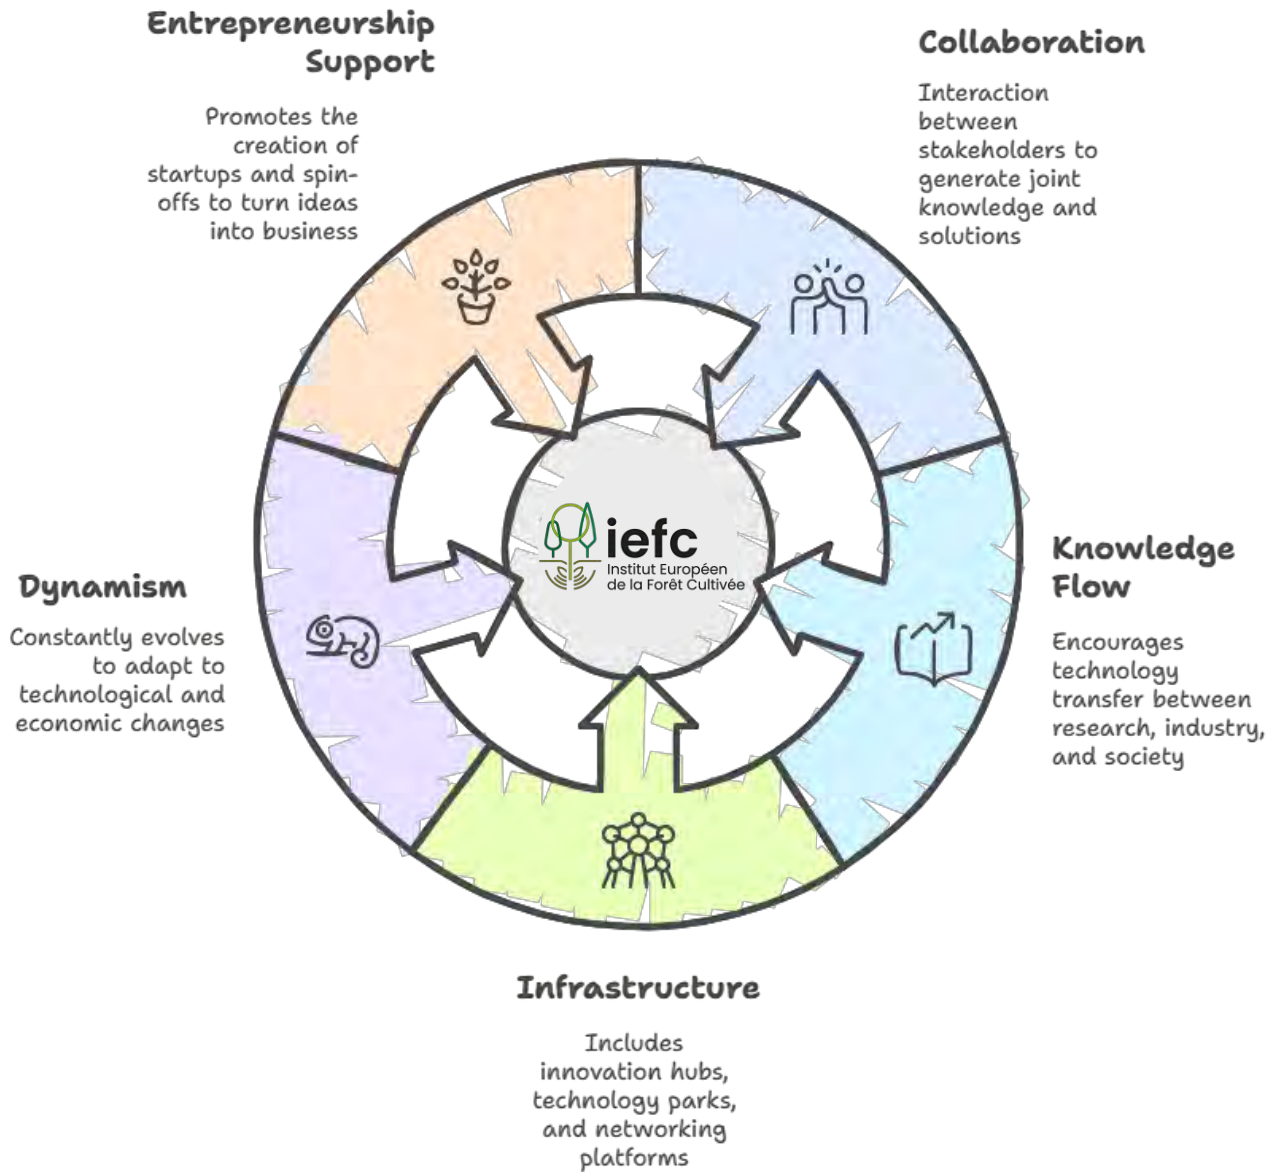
Entrepreneurship Support

Promotes the creation of startups and spin-offs to turn ideas into business

Collaboration

Interaction between stakeholders to generate joint knowledge and solutions

iefc
Institut Européen de la Forêt Cultivée

Dynamism

Constantly evolves to adapt to technological and economic changes

Knowledge Flow

Encourages technology transfer between research, industry, and society

Infrastructure

Includes innovation hubs, technology parks, and networking platforms